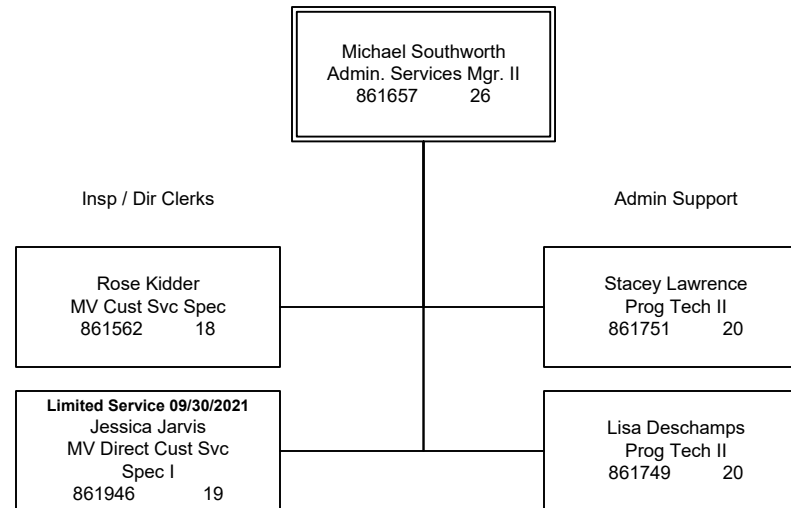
Michael Southworth
Admin. Services Mgr. II
861657 26

Insp / Dir Clerks

Admin Support

Rose Kidder
MV Cust Svc Spec
861562 18

Stacey Lawrence
Prog Tech II
861751 20

Limited Service 09/30/2021
Jessica Jarvis
MV Direct Cust Svc Spec I
861946 19

Lisa Deschamps
Prog Tech II
861749 20